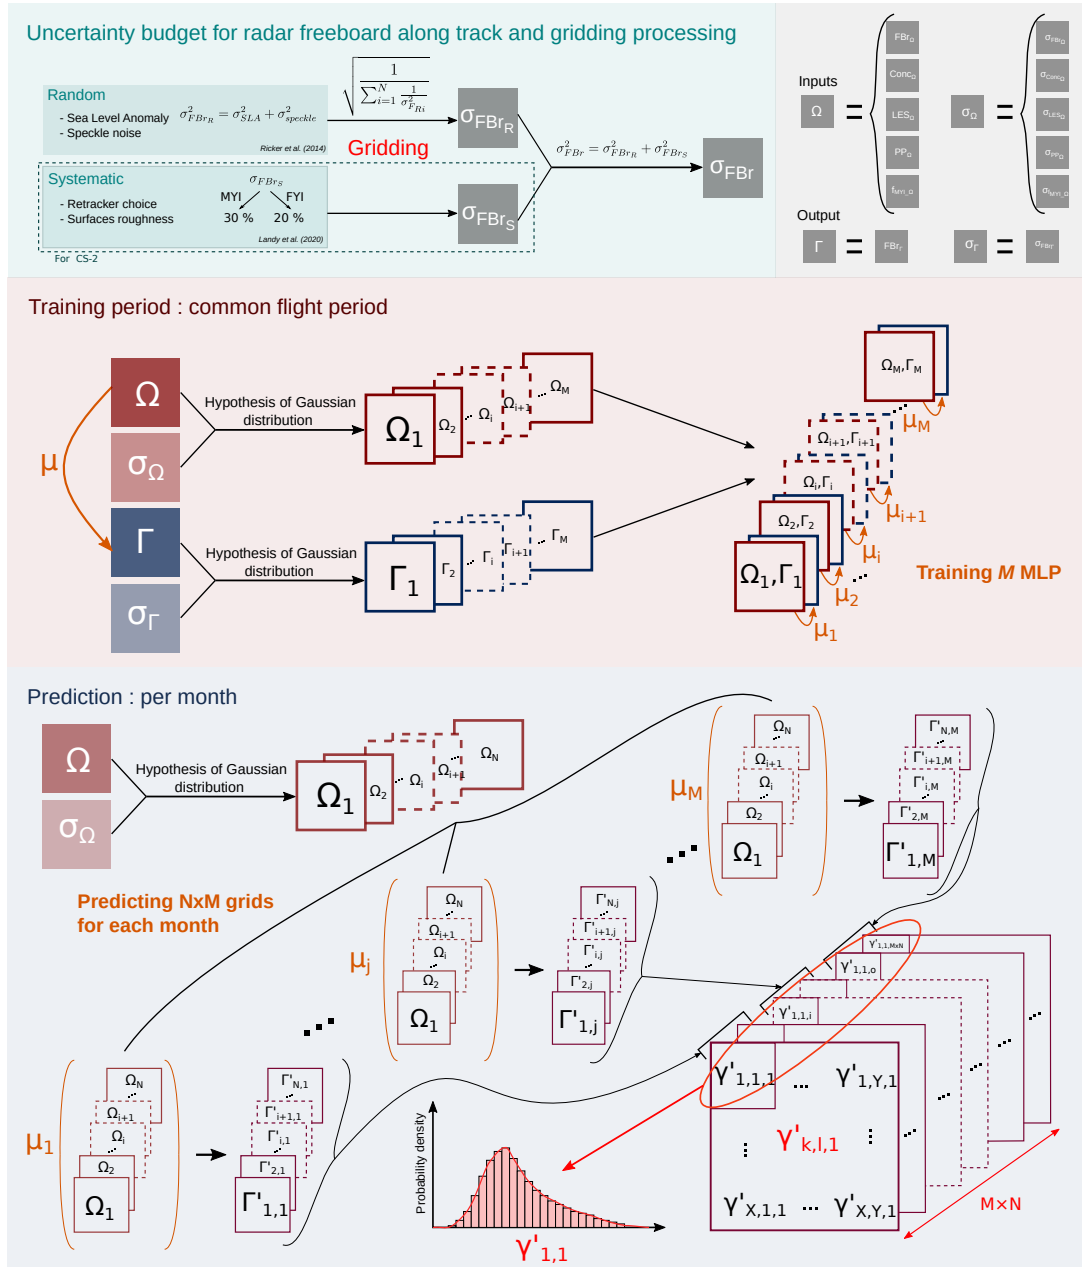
Uncertainty budget for radar freeboard along track and gridding processing

Random
- Sea Level Anomaly $\sigma^2_{FBr_R} = \sigma^2_{SLA} + \sigma^2_{speckle}$
- Speckle noise
Ricker et al. (2014)

$\sqrt{\frac{1}{\sum_{i=1}^{N} \frac{1}{\sigma^2_{FRi}}}}$

Gridding

$\sigma_{FBr_R}$

$\sigma^2_{FBr} = \sigma^2_{FBr_R} + \sigma^2_{FBr_S}$

$\sigma_{FBr}$

Systematic
$\sigma_{FBr_S}$
MYI FYI
- Retracker choice 30 % 20 %
- Surfaces roughness
Landy et al. (2020)
For CS-2

$\sigma_{FBr_S}$

Inputs
Ω = FBr$_Ω$, Conc$_Ω$, LES$_Ω$, PP$_Ω$, f$_{MYI\_Ω}$
σ$_Ω$ = σ$_{FBrΩ}$, σ$_{ConcΩ}$, σ$_{LESΩ}$, σ$_{PPΩ}$, σ$_{MYI\_Ω}$
Output
Γ = FBr$_Γ$
σ$_Γ$ = σ$_{FBrΓ}$

Training period : common flight period

Ω
σ$_Ω$
μ
Γ
σ$_Γ$
Hypothesis of Gaussian distribution
Hypothesis of Gaussian distribution
Ω$_1$ Ω$_2$ Ω$_i$ Ω$_{i+1}$ Ω$_M$
Γ$_1$ Γ$_2$ Γ$_i$ Γ$_{i+1}$ Γ$_M$
Ω$_M$,Γ$_M$
μ$_M$
Ω$_{i+1}$,Γ$_{i+1}$
Ω$_i$,Γ$_i$
μ$_{i+1}$
Ω$_2$,Γ$_2$
μ$_i$
Ω$_1$,Γ$_1$
μ$_2$
μ$_1$
Training M MLP

Prediction : per month

Ω
σ$_Ω$
Hypothesis of Gaussian distribution
Ω$_1$ Ω$_2$ Ω$_i$ Ω$_{i+1}$ Ω$_N$
Predicting NxM grids for each month
μ$_M$
Ω$_N$ Ω$_{i+1}$ Ω$_i$ Ω$_2$ Ω$_1$
Γ'$_{N,M}$ Γ'$_{i+1,M}$ Γ'$_{i,M}$ Γ'$_{2,M}$ Γ'$_{1,M}$
μ$_j$
Ω$_N$ Ω$_{i+1}$ Ω$_i$ Ω$_2$ Ω$_1$
Γ'$_{N,j}$ Γ'$_{i+1,j}$ Γ'$_{i,j}$ Γ'$_{2,j}$ Γ'$_{1,j}$
μ$_1$
Ω$_N$ Ω$_{i+1}$ Ω$_i$ Ω$_2$ Ω$_1$
Γ'$_{N,1}$ Γ'$_{i+1,1}$ Γ'$_{i,1}$ Γ'$_{2,1}$ Γ'$_{1,1}$
γ'$_{1,1,MxN}$
γ'$_{1,1,o}$
γ'$_{1,1,i}$
γ'$_{1,1,1}$ ... γ'$_{1,Y,1}$
γ'$_{k,l,1}$
γ'$_{X,1,1}$ ... γ'$_{X,Y,1}$
M×N
Probability density
γ'$_{1,1}$